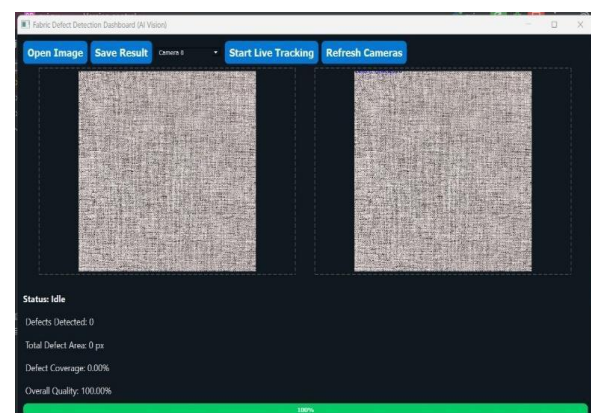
Fabric Defect Detection Dashboard (AI Vision)

Open Image
Save Result
Camera 0
Start Live Tracking
Refresh Cameras

Status: Idle

Defects Detected: 0

Total Defect Area: 0 px

Defect Coverage: 0.00%

Overall Quality: 100.00%

100%